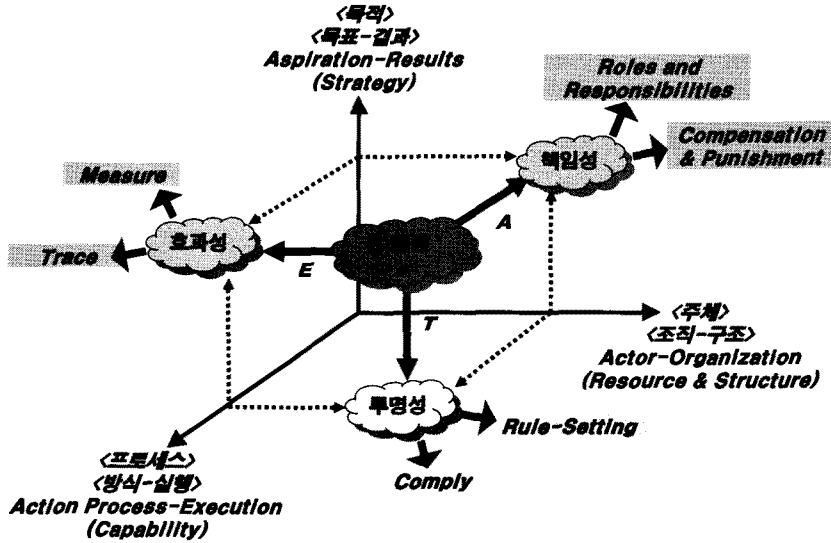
〈목적〉
〈목표-결과〉
Aspiration-Results
(Strategy)

Roles and
Responsibilities

Compensation
& Punishment

Measure

책임성

효과성

Trace

A

E

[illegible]

T

〈주체〉
〈조직-구조〉
Actor-Organization
(Resource & Structure)

투명성

Rule-Setting

Comply

〈프로세스〉
〈방식-실행〉
Action Process-Execution
(Capability)